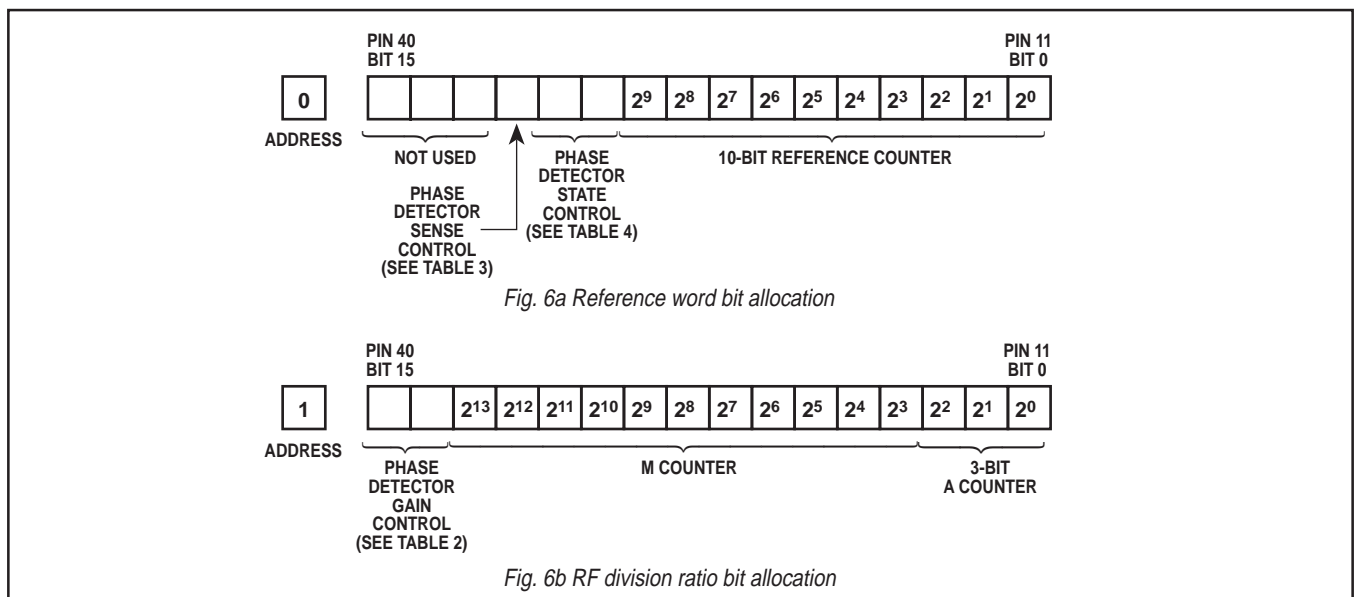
PIN 40
BIT 15

PIN 11
BIT 0

0

ADDRESS

| | | | | | | $2^9$ | $2^8$ | $2^7$ | $2^6$ | $2^5$ | $2^4$ | $2^3$ | $2^2$ | $2^1$ | $2^0$ |
|---|---|---|---|---|---|---|---|---|---|---|---|---|---|---|---|

NOT USED

PHASE DETECTOR STATE CONTROL (SEE TABLE 4)

10-BIT REFERENCE COUNTER

PHASE DETECTOR SENSE CONTROL (SEE TABLE 3)

Fig. 6a Reference word bit allocation

PIN 40
BIT 15

PIN 11
BIT 0

1

ADDRESS

| | | $2^{13}$ | $2^{12}$ | $2^{11}$ | $2^{10}$ | $2^9$ | $2^8$ | $2^7$ | $2^6$ | $2^5$ | $2^4$ | $2^3$ | $2^2$ | $2^1$ | $2^0$ |
|---|---|---|---|---|---|---|---|---|---|---|---|---|---|---|---|

PHASE DETECTOR GAIN CONTROL (SEE TABLE 2)

M COUNTER

3-BIT A COUNTER

Fig. 6b RF division ratio bit allocation